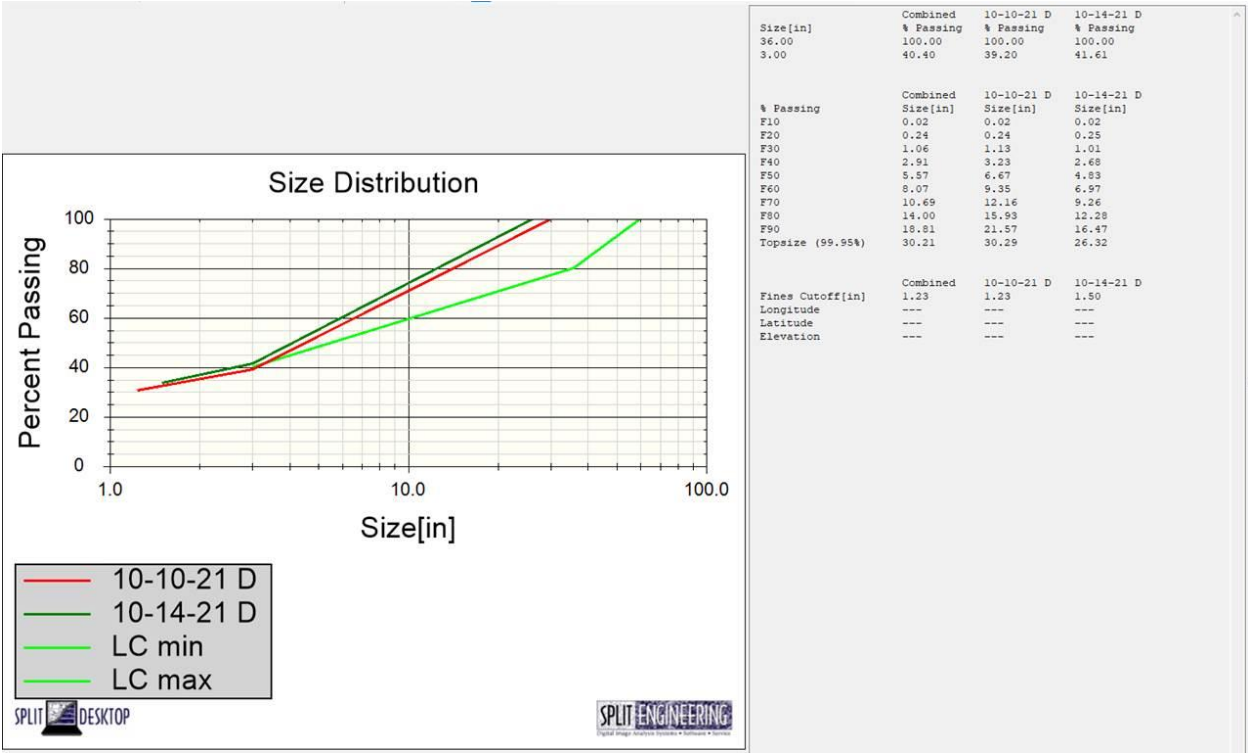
Size Distribution

Percent Passing

100
80
60
40
20
0

1.0
10.0
100.0

Size[in]

10-10-21 D
10-14-21 D
LC min
LC max

SPLIT DESKTOP

SPLIT ENGINEERING

| Size[in] | Combined % Passing | 10-10-21 D % Passing | 10-14-21 D % Passing |
|---|---|---|---|
| 36.00 | 100.00 | 100.00 | 100.00 |
| 3.00 | 40.40 | 39.20 | 41.61 |

| % Passing | Combined Size[in] | 10-10-21 D Size[in] | 10-14-21 D Size[in] |
|---|---|---|---|
| F10 | 0.02 | 0.02 | 0.02 |
| F20 | 0.24 | 0.24 | 0.25 |
| F30 | 1.06 | 1.13 | 1.01 |
| F40 | 2.91 | 3.23 | 2.68 |
| F50 | 5.57 | 6.67 | 4.83 |
| F60 | 8.07 | 9.35 | 6.97 |
| F70 | 10.69 | 12.16 | 9.26 |
| F80 | 14.00 | 15.93 | 12.28 |
| F90 | 18.81 | 21.57 | 16.47 |
| Topsize (99.95%) | 30.21 | 30.29 | 26.32 |

| | Combined | 10-10-21 D | 10-14-21 D |
|---|---|---|---|
| Fines Cutoff[in] | 1.23 | 1.23 | 1.50 |
| Longitude | --- | --- | --- |
| Latitude | --- | --- | --- |
| Elevation | --- | --- | --- |